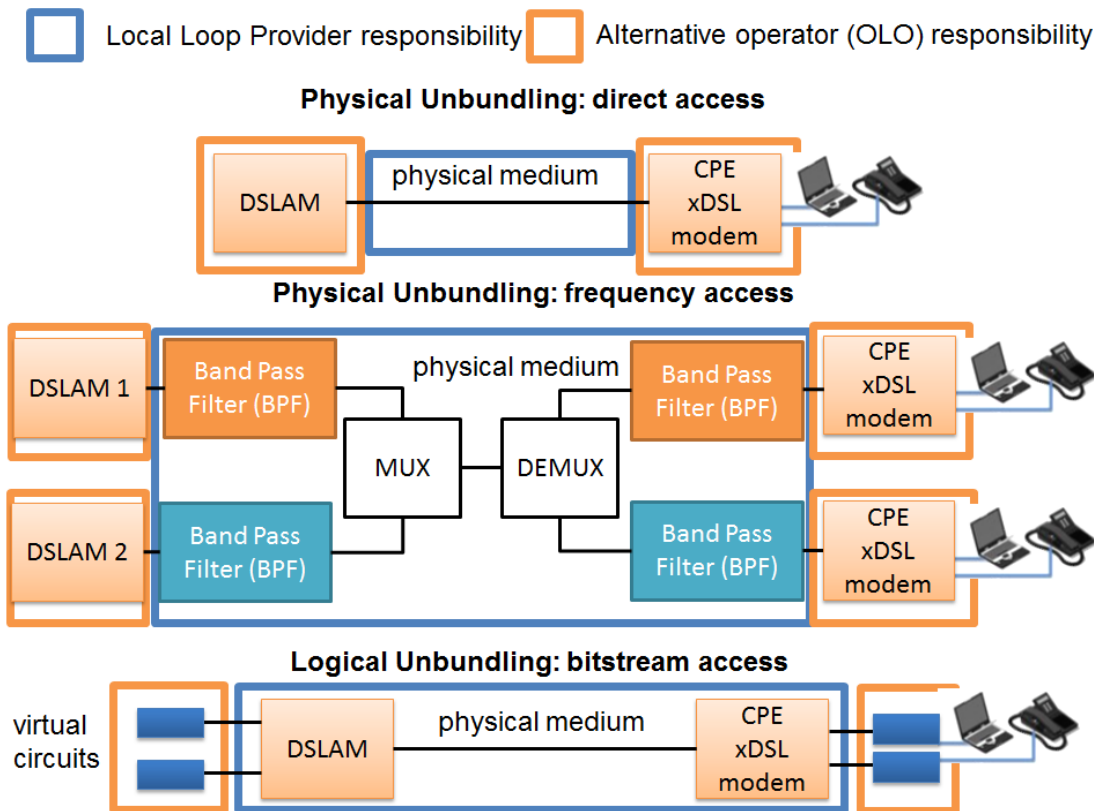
Local Loop Provider responsibility

Alternative operator (OLO) responsibility

Physical Unbundling: direct access

DSLAM

physical medium

CPE xDSL modem

Physical Unbundling: frequency access

DSLAM 1

Band Pass Filter (BPF)

physical medium

Band Pass Filter (BPF)

CPE xDSL modem

MUX

DEMUX

DSLAM 2

Band Pass Filter (BPF)

Band Pass Filter (BPF)

CPE xDSL modem

Logical Unbundling: bitstream access

virtual circuits

DSLAM

physical medium

CPE xDSL modem